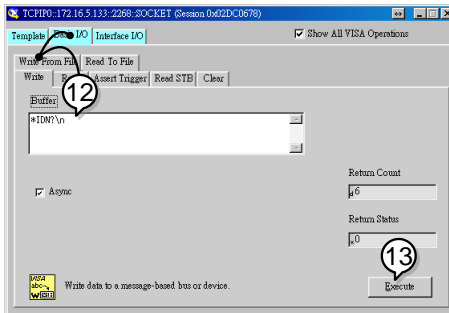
TCPIP0::172.16.5.133::2268::SOCKET (Session 0x02DC0678)

Template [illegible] I/O Interface I/O

Show All VISA Operations

Write From File Read To File

Write Re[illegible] Assert Trigger Read STB Clear

Buffer

12

*IDN?\n

Return Count

6

Async

Return Status

0

13

VISA abc WRITE

Write data to a message-based bus or device.

Execute